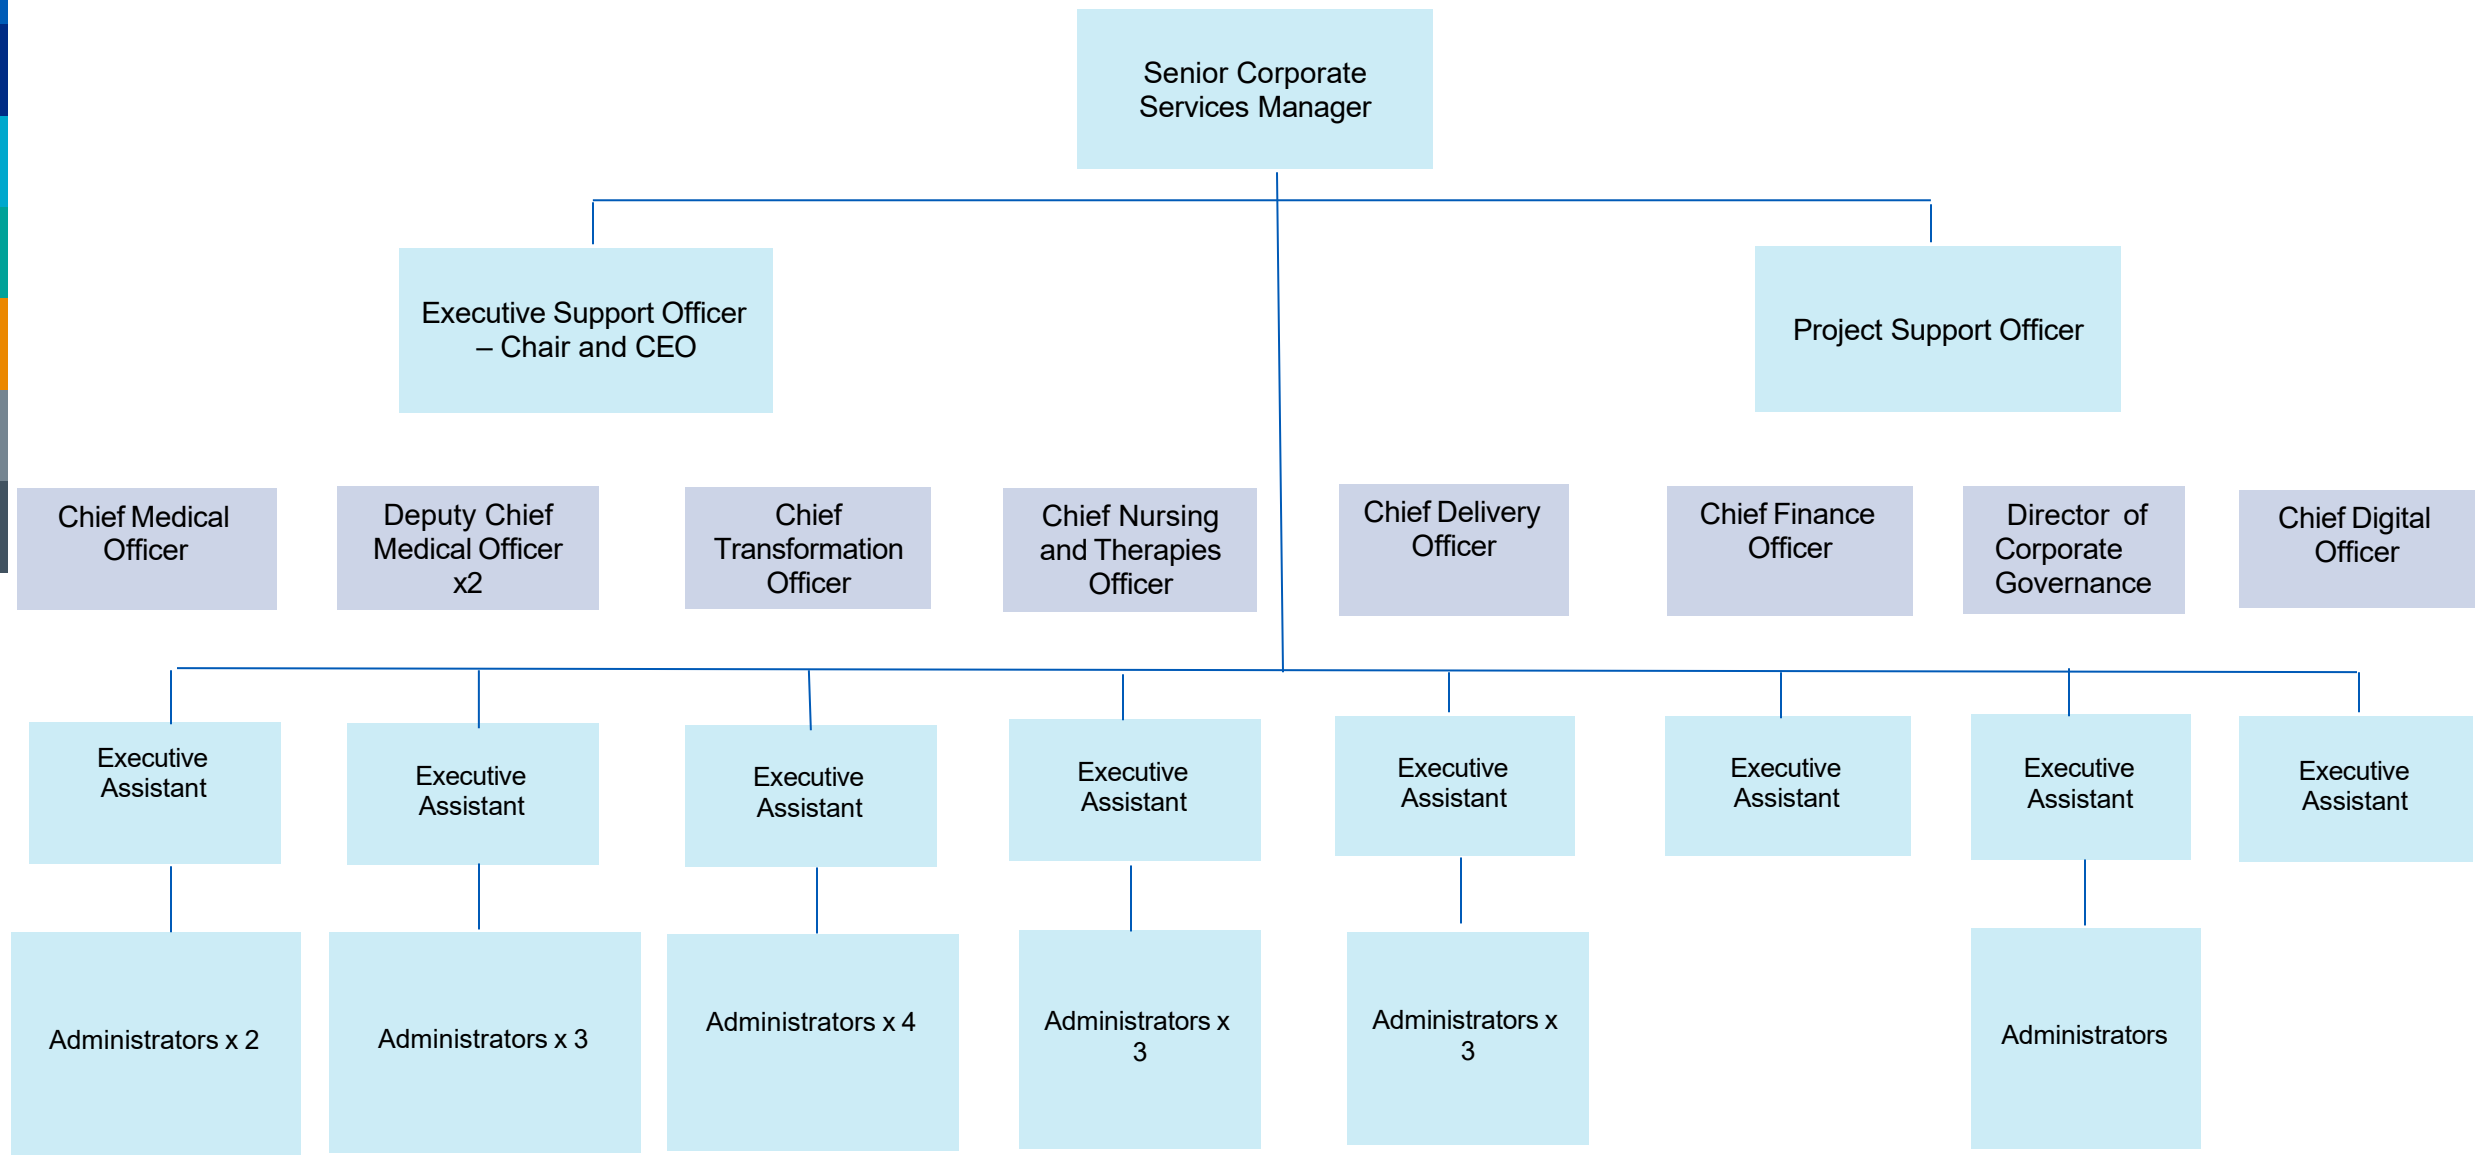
Senior Corporate Services Manager

Executive Support Officer – Chair and CEO

Project Support Officer

Chief Medical Officer

Deputy Chief Medical Officer x2

Chief Transformation Officer

Chief Nursing and Therapies Officer

Chief Delivery Officer

Chief Finance Officer

Director of Corporate Governance

Chief Digital Officer

Executive Assistant

Executive Assistant

Executive Assistant

Executive Assistant

Executive Assistant

Executive Assistant

Executive Assistant

Executive Assistant

Administrators x 2

Administrators x 3

Administrators x 4

Administrators x 3

Administrators x 3

Administrators